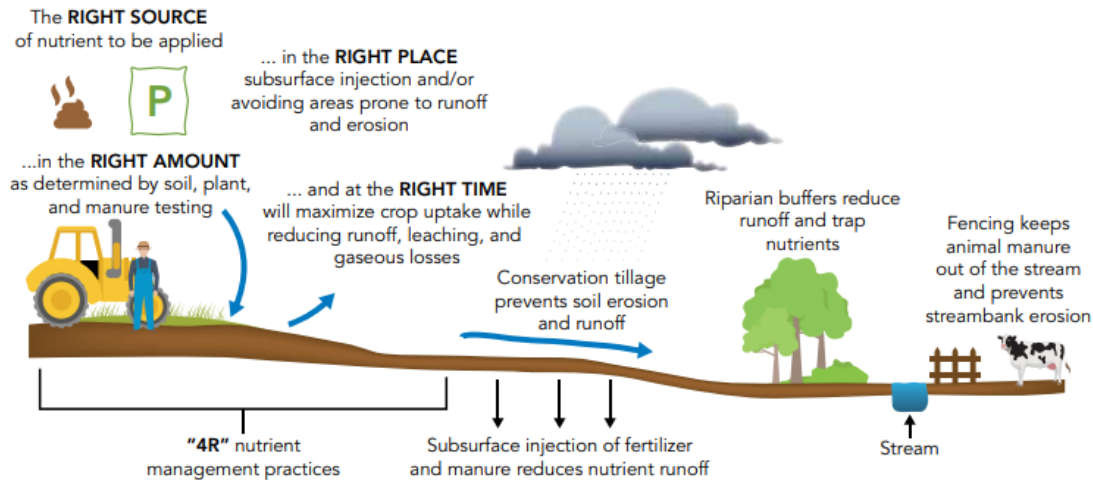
The **RIGHT SOURCE** of nutrient to be applied

P

...in the **RIGHT AMOUNT** as determined by soil, plant, and manure testing

... in the **RIGHT PLACE** subsurface injection and/or avoiding areas prone to runoff and erosion

... and at the **RIGHT TIME** will maximize crop uptake while reducing runoff, leaching, and gaseous losses

Conservation tillage prevents soil erosion and runoff

Riparian buffers reduce runoff and trap nutrients

Fencing keeps animal manure out of the stream and prevents streambank erosion

"4R" nutrient management practices

Subsurface injection of fertilizer and manure reduces nutrient runoff

Stream